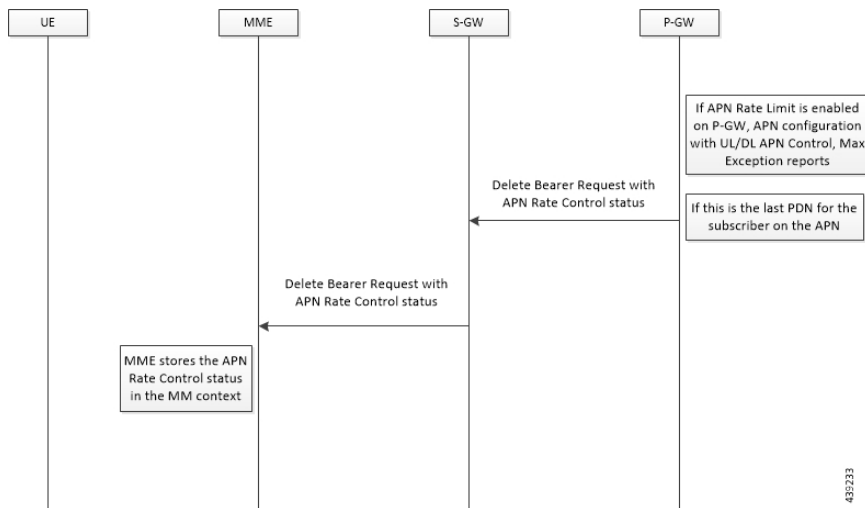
UE

MME

S-GW

P-GW

If APN Rate Limit is enabled on P-GW, APN configuration with UL/DL APN Control, Max Exception reports

Delete Bearer Request with APN Rate Control status

If this is the last PDN for the subscriber on the APN

Delete Bearer Request with APN Rate Control status

MME stores the APN Rate Control status in the MM context

439233